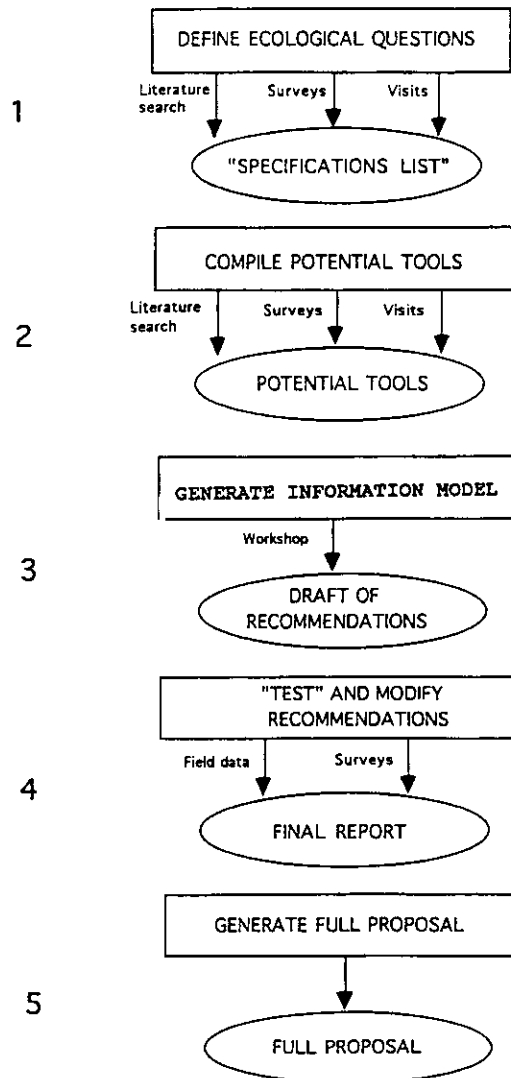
DEFINE ECOLOGICAL QUESTIONS

1

Literature search

Surveys

Visits

"SPECIFICATIONS LIST"

COMPILE POTENTIAL TOOLS

2

Literature search

Surveys

Visits

POTENTIAL TOOLS

GENERATE INFORMATION MODEL

3

Workshop

DRAFT OF RECOMMENDATIONS

"TEST" AND MODIFY RECOMMENDATIONS

4

Field data

Surveys

FINAL REPORT

GENERATE FULL PROPOSAL

5

FULL PROPOSAL